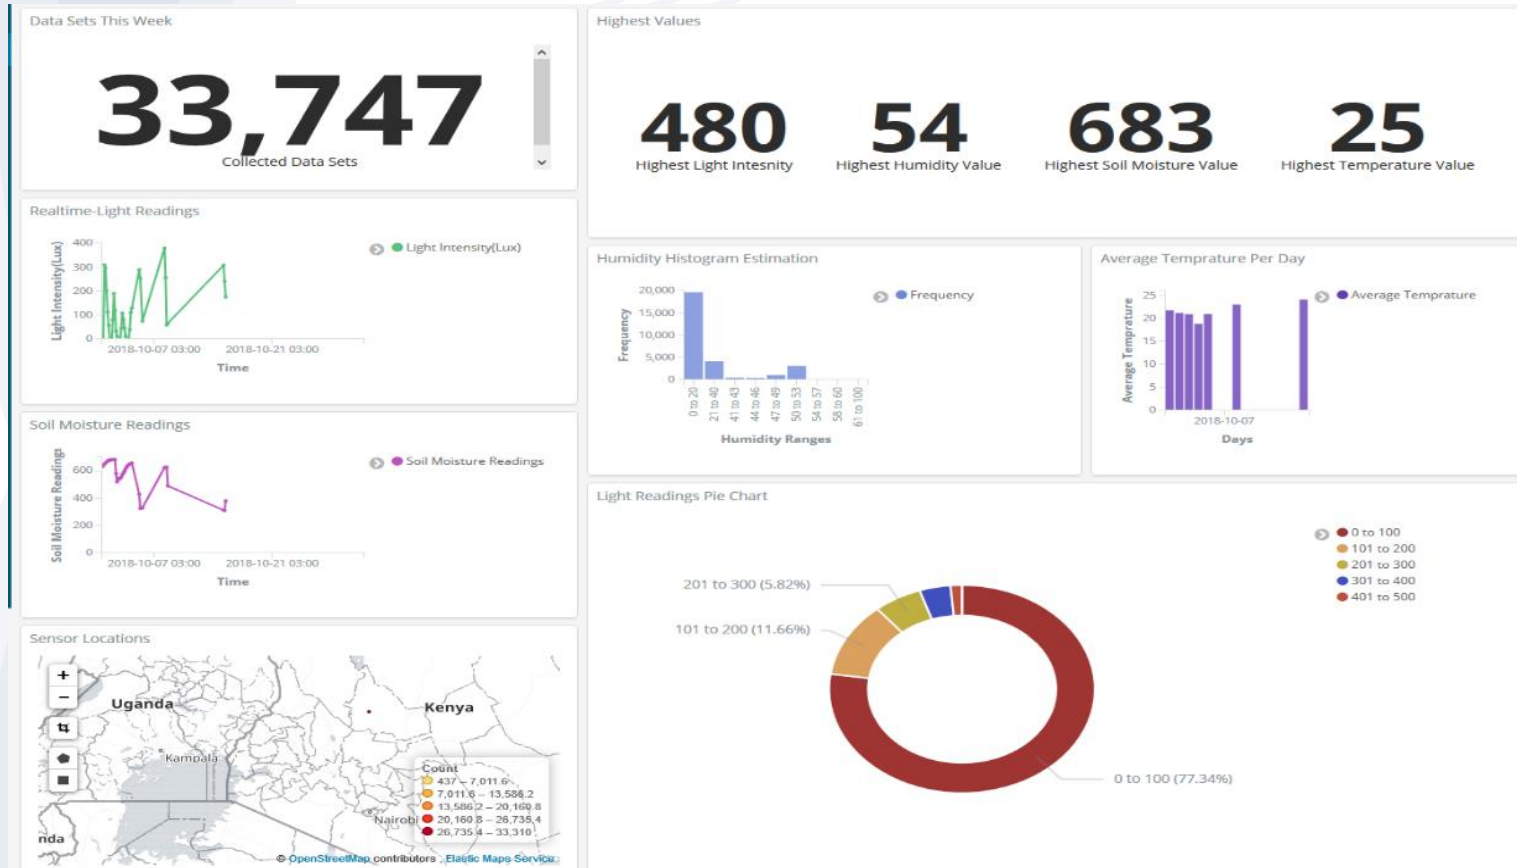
Data Sets This Week

33,747
Collected Data Sets

Highest Values

480
Highest Light Intesnity

54
Highest Humidity Value

683
Highest Soil Moisture Value

25
Highest Temperature Value

Realtime-Light Readings

Light Intensity(Lux)
400
300
200
100
0
2018-10-07 03:00
2018-10-21 03:00
Time
Light Intensity(Lux)

Humidity Histogram Estimation

Frequency
20,000
15,000
10,000
5,000
0
0 to 20
21 to 40
41 to 43
44 to 46
47 to 49
50 to 53
54 to 57
58 to 60
61 to 100
Humidity Ranges
Frequency

Average Temprature Per Day

Average Temprature
25
20
15
10
5
0
2018-10-07
Days
Average Temprature

Soil Moisture Readings

Soil Moisture Reading
600
400
200
0
2018-10-07 03:00
2018-10-21 03:00
Time
Soil Moisture Readings

Light Readings Pie Chart

0 to 100
101 to 200
201 to 300
301 to 400
401 to 500
201 to 300 (5.82%)
101 to 200 (11.66%)
0 to 100 (77.34%)

Sensor Locations

+
−
Uganda
Kenya
Kampala
Nairobi
nda
Count
437 – 7,011.6
7,011.6 – 13,586.2
13,586.2 – 20,160.8
20,160.8 – 26,735.4
26,735.4 – 33,310
© OpenStreetMap contributors , Elastic Maps Service